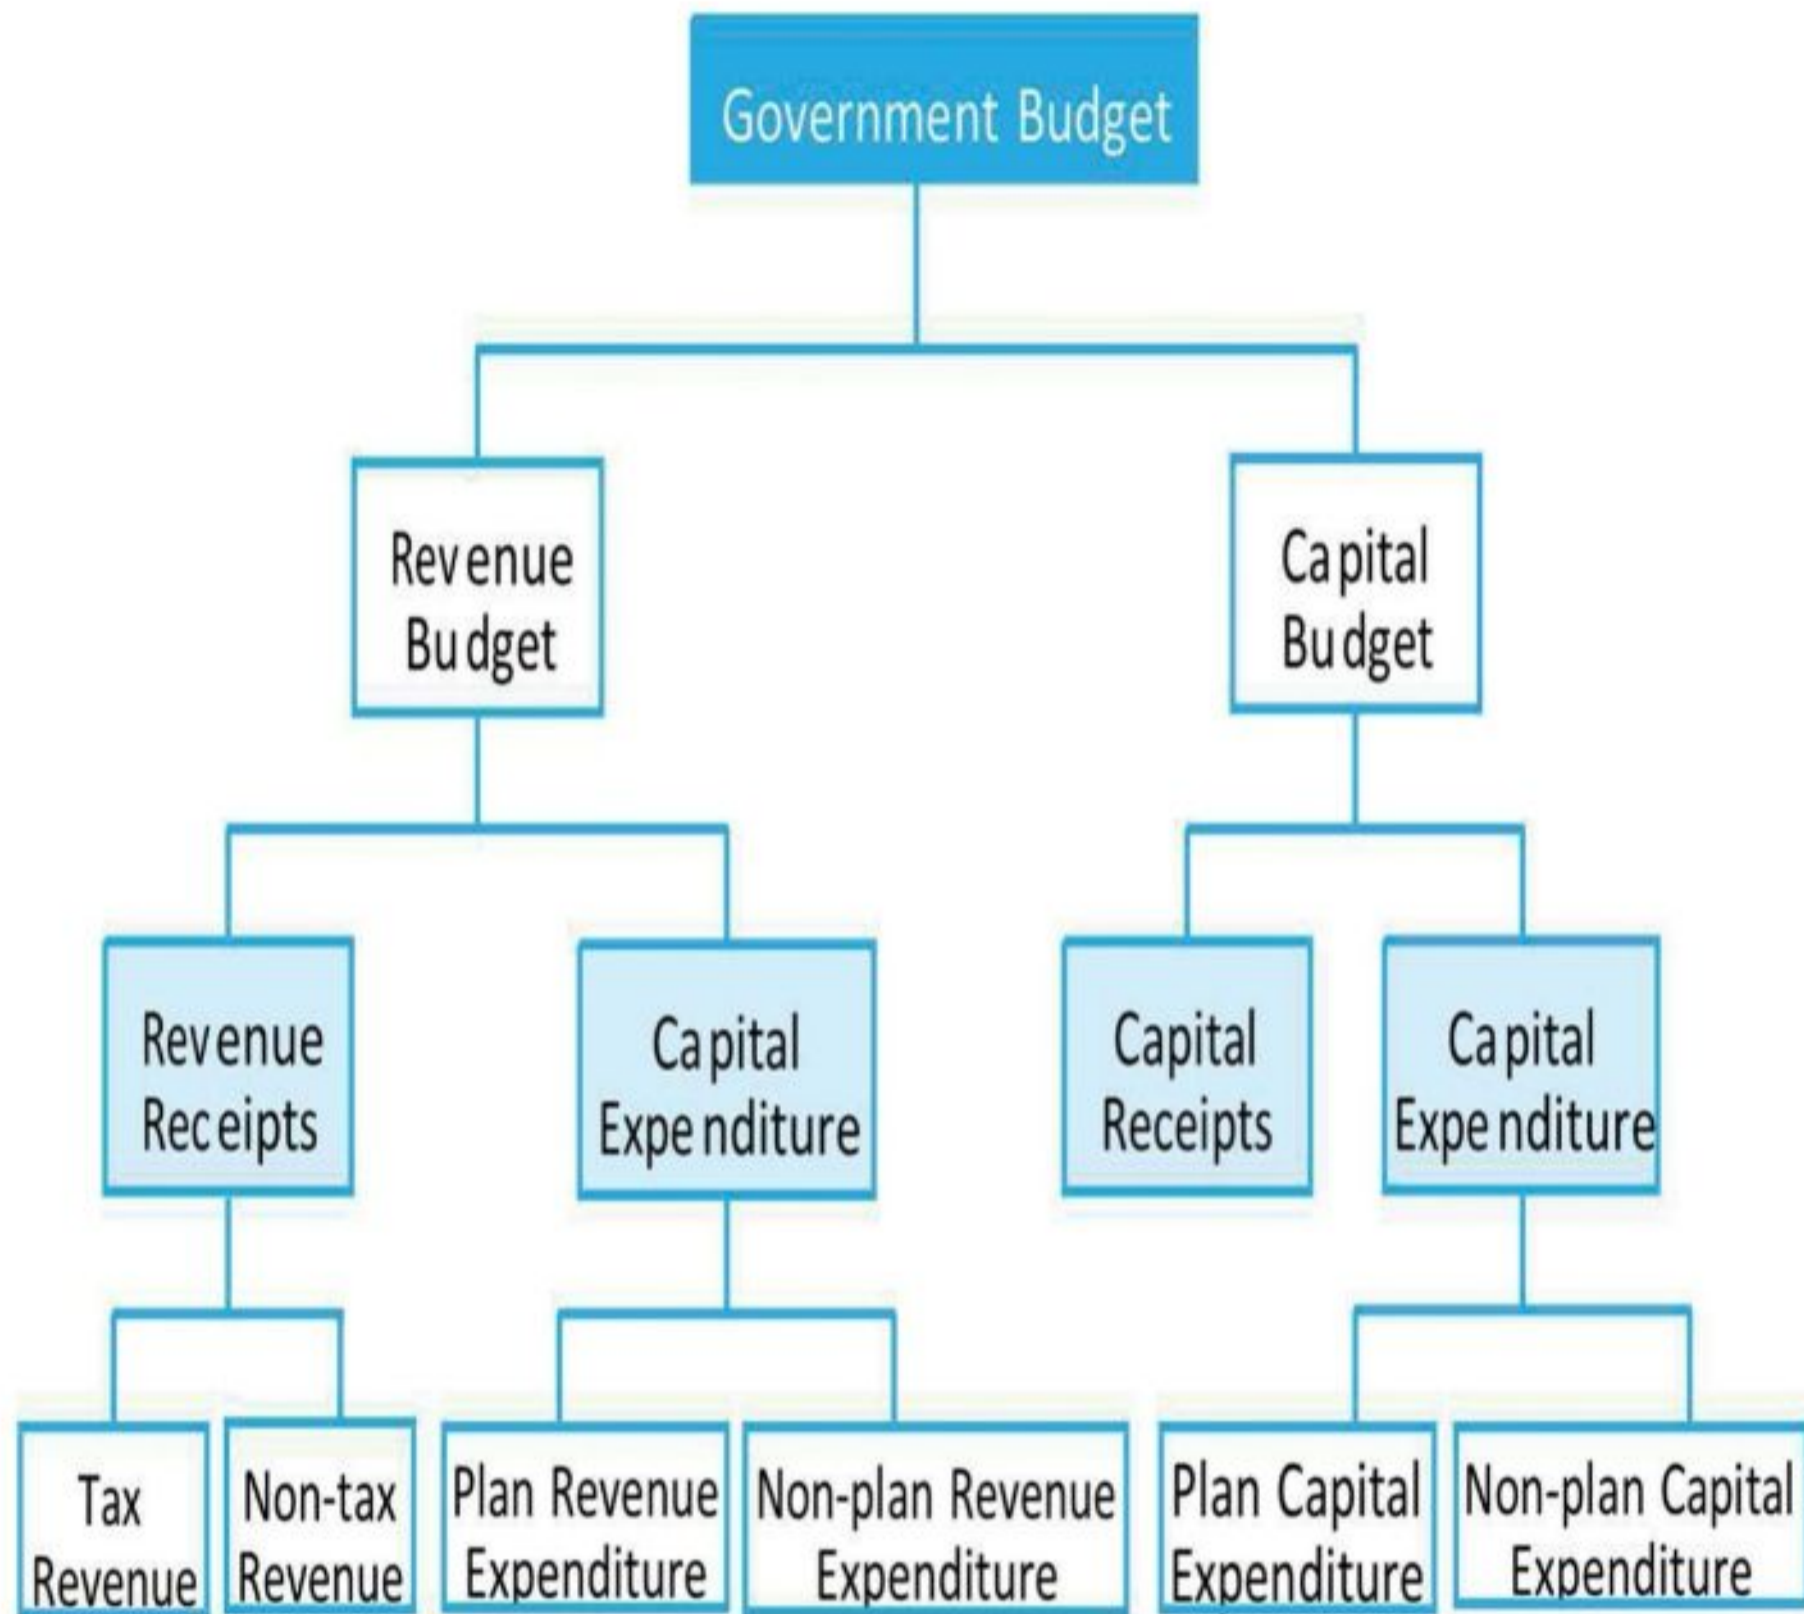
Government Budget

Revenue Budget

Capital Budget

Revenue Receipts

Capital Expenditure

Capital Receipts

Capital Expenditure

Tax Revenue

Non-tax Revenue

Plan Revenue Expenditure

Non-plan Revenue Expenditure

Plan Capital Expenditure

Non-plan Capital Expenditure